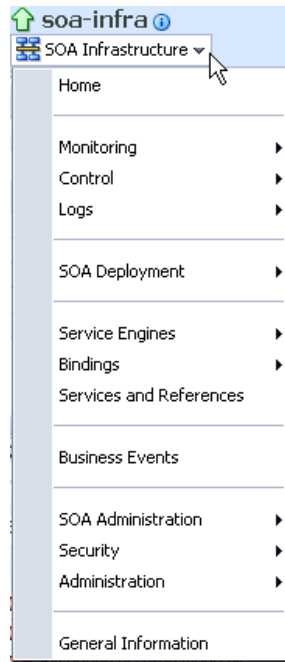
soa-infra

SOA Infrastructure

Home

Monitoring
Control
Logs

SOA Deployment

Service Engines
Bindings
Services and References

Business Events

SOA Administration
Security
Administration

General Information